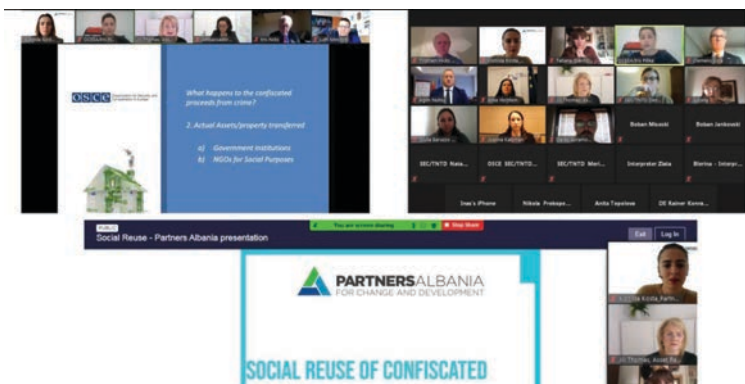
OSCE

What happens to the confiscated proceeds from crime?

2. Actual Assets/property transferred

a) Government Institutions
b) NGOs for Social Purposes

Boban Misoski
Boban Jankovski
SEC/TNTD Nata...
OSCE SEC/TNTD...
SEC/TNTD Mari...
Interpreter Zlata
Blerina - Interpr...
Ines's iPhone
Nikola Prokopo...
Anita Topolova
DE Rainer Konie...

PUBLIC
Social Reuse - Partners Albania presentation
You are screen sharing
Stop Share
Exit
Log In

PARTNERSALBANIA
FOR CHANGE AND DEVELOPMENT

SOCIAL REUSE OF CONFISCATED